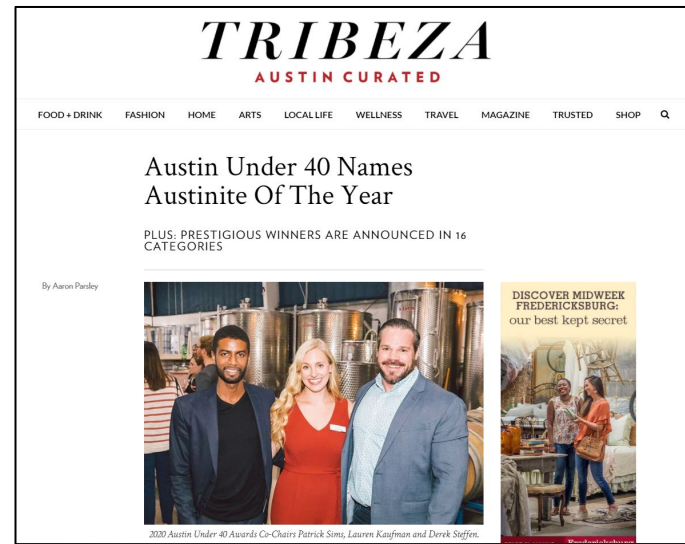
TRIBEZA
AUSTIN CURATED

FOOD + DRINK FASHION HOME ARTS LOCAL LIFE WELLNESS TRAVEL MAGAZINE TRUSTED SHOP

Austin Under 40 Names Austinite Of The Year

PLUS: PRESTIGIOUS WINNERS ARE ANNOUNCED IN 16 CATEGORIES

By Aaron Parsley

2020 Austin Under 40 Awards Co-Chairs Patrick Sims, Lauren Kaufman and Derek Steffen.

DISCOVER MIDWEEK FREDERICKSBURG:
our best kept secret

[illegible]